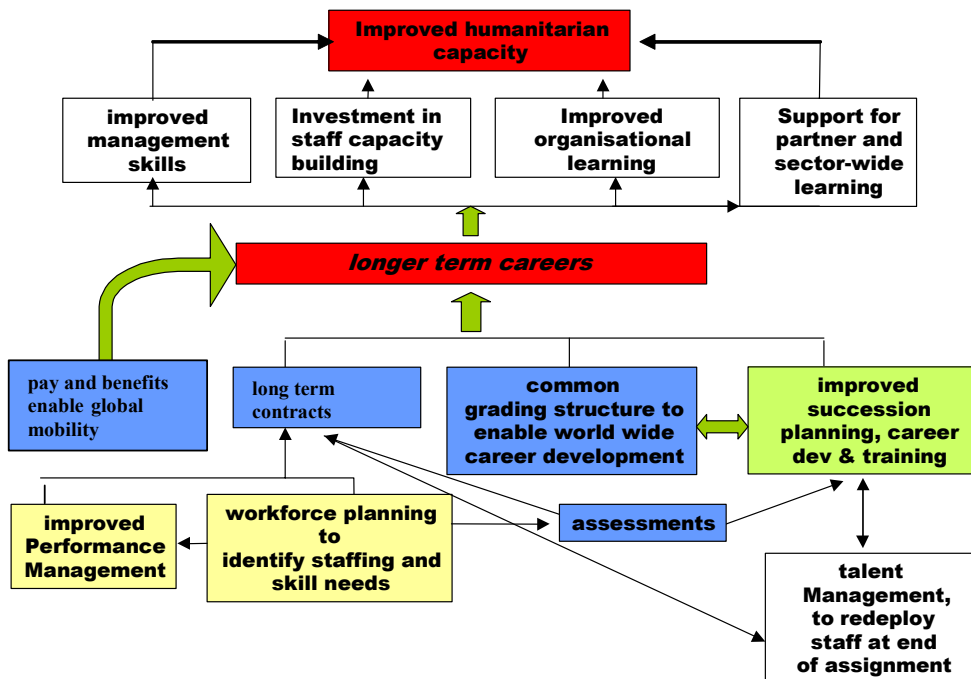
Improved humanitarian capacity

improved management skills

Investment in staff capacity building

Improved organisational learning

Support for partner and sector-wide learning

longer term careers

pay and benefits enable global mobility

long term contracts

common grading structure to enable world wide career development

improved succession planning, career dev & training

improved Performance Management

workforce planning to identify staffing and skill needs

assessments

talent Management, to redeploy staff at end of assignment